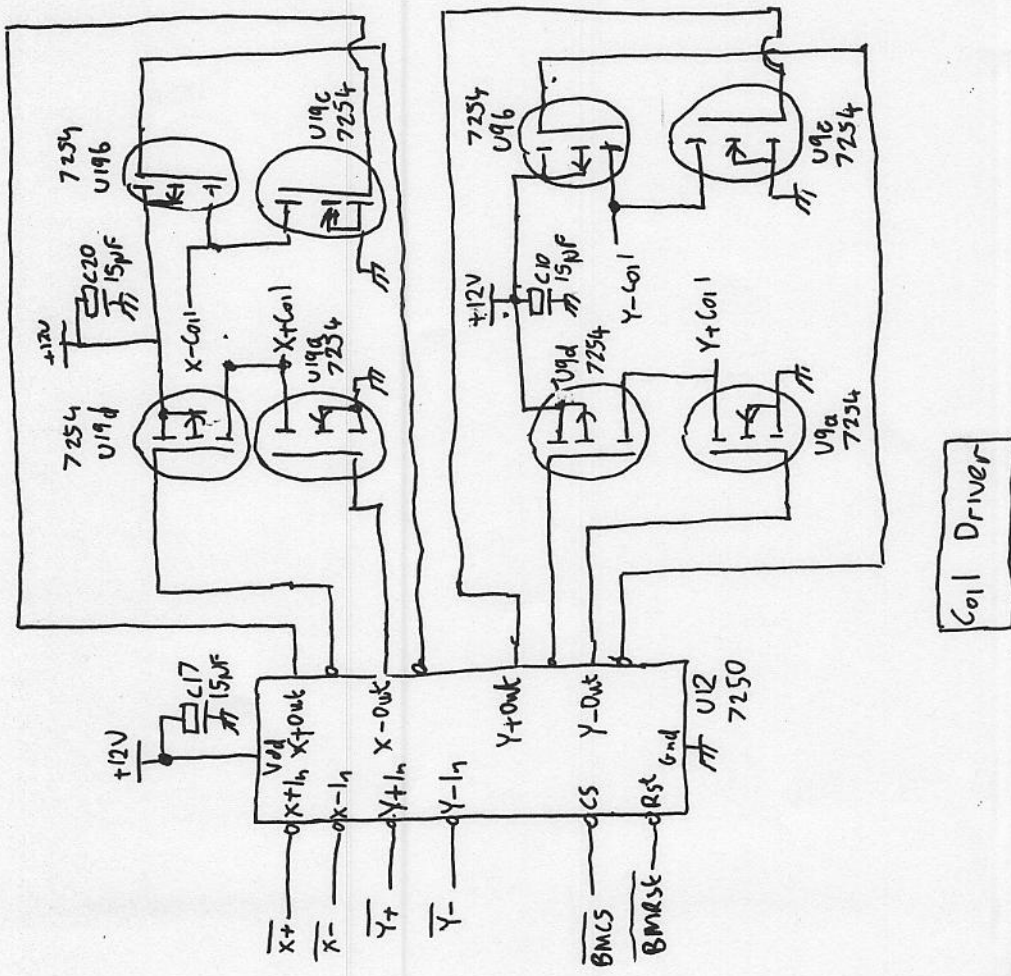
7254
U19b

U19c
7254

C20
15µF

+12V

X-Coil

X+Coil

U19a
7254

7254
U19d

7254
U9b

U9c
7254

+12V

C10
15µF

Y-Coil

U9d
7254

Y+Coil

U9a
7254

Coil Driver

+12V

C17
15µF

Vdd
X+In
X+Out
X-In
X-Out
Y+In
Y-In
Y+Out
Y-Out
CS
Rst
Gnd

U12
7250

$\overline{X+}$
$\overline{X-}$
$\overline{Y+}$
$\overline{Y-}$
$\overline{BMCS}$
$\overline{BMRst}$